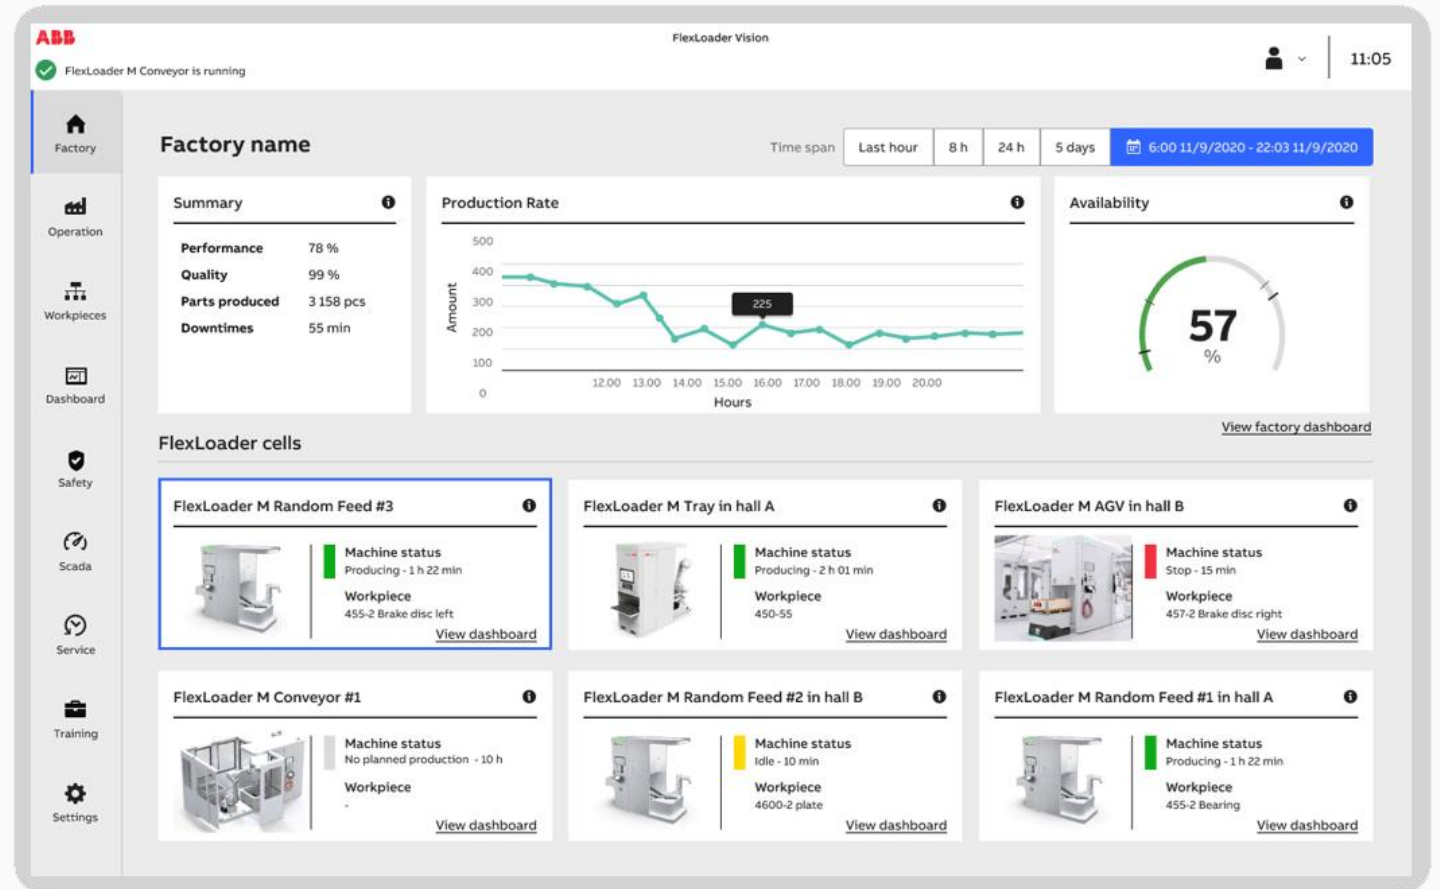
ABB
FlexLoader Vision
FlexLoader M Conveyor is running
11:05

Factory
Operation
Workpieces
Dashboard
Safety
Scada
Service
Training
Settings

Factory name

Time span Last hour 8 h 24 h 5 days 6:00 11/9/2020 - 22:03 11/9/2020

Summary

| Performance | 78 % |
|---|---|
| Quality | 99 % |
| Parts produced | 3 158 pcs |
| Downtimes | 55 min |

Production Rate

500
400
300
200
100
0
Amount
225
12.00 13.00 14.00 15.00 16.00 17.00 18.00 19.00 20.00
Hours

Availability

57
%

View factory dashboard

FlexLoader cells

FlexLoader M Random Feed #3
Machine status
Producing - 1 h 22 min
Workpiece
455-2 Brake disc left
View dashboard

FlexLoader M Tray in hall A
Machine status
Producing - 2 h 01 min
Workpiece
450-55
View dashboard

FlexLoader M AGV in hall B
Machine status
Stop - 15 min
Workpiece
457-2 Brake disc right
View dashboard

FlexLoader M Conveyor #1
Machine status
No planned production - 10 h
Workpiece
-
View dashboard

FlexLoader M Random Feed #2 in hall B
Machine status
Idle - 10 min
Workpiece
4600-2 plate
View dashboard

FlexLoader M Random Feed #1 in hall A
Machine status
Producing - 1 h 22 min
Workpiece
455-2 Bearing
View dashboard